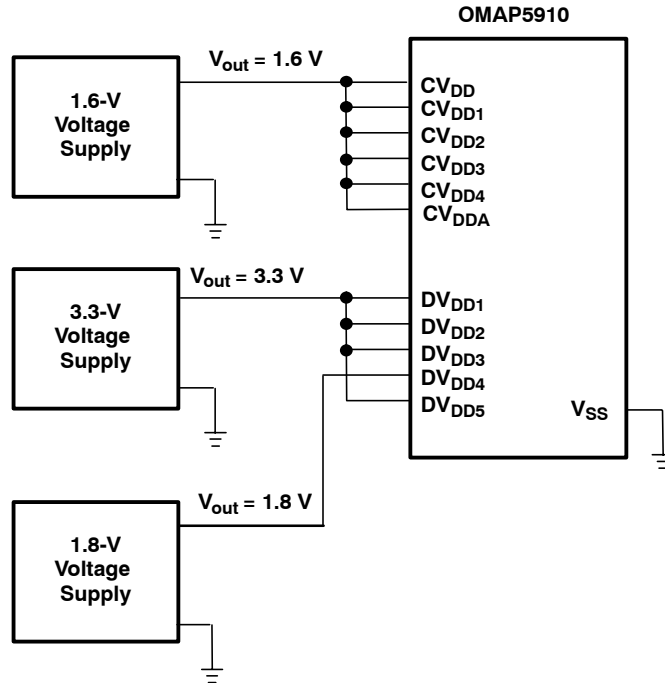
OMAP5910

1.6-V Voltage Supply

$V_{out}$ = 1.6 V

$CV_{DD}$
$CV_{DD1}$
$CV_{DD2}$
$CV_{DD3}$
$CV_{DD4}$
$CV_{DDA}$

3.3-V Voltage Supply

$V_{out}$ = 3.3 V

$DV_{DD1}$
$DV_{DD2}$
$DV_{DD3}$
$DV_{DD4}$
$DV_{DD5}$

$V_{SS}$

1.8-V Voltage Supply

$V_{out}$ = 1.8 V